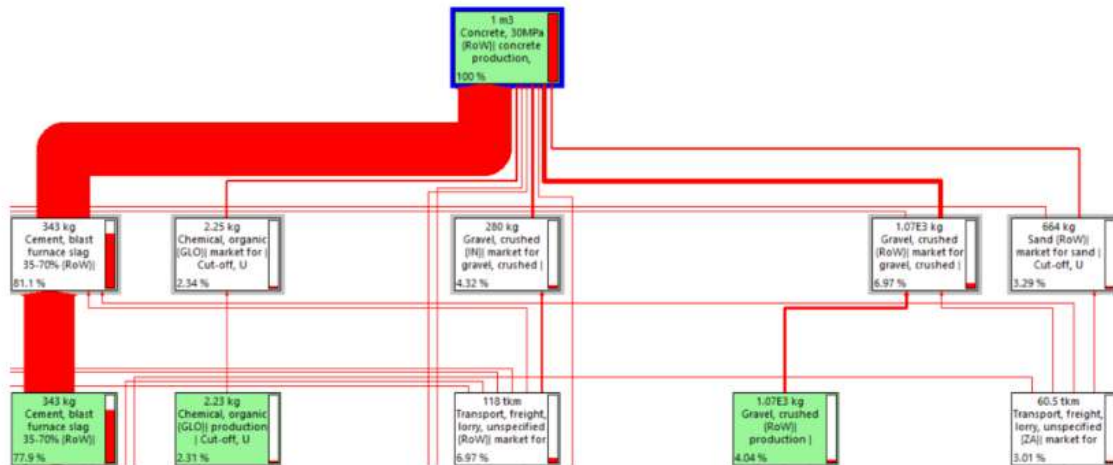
1 m3
Concrete, 30MPa {RoW}| concrete production,
100 %

343 kg
Cement, blast furnace slag 35-70% {RoW}|
81.1 %

2.25 kg
Chemical, organic {GLO}| market for | Cut-off, U
2.34 %

280 kg
Gravel, crushed {IN}| market for gravel, crushed |
4.32 %

1.07E3 kg
Gravel, crushed {RoW}| market for gravel, crushed |
6.97 %

664 kg
Sand {RoW}| market for sand | Cut-off, U
3.29 %

343 kg
Cement, blast furnace slag 35-70% {RoW}|
77.9 %

2.23 kg
Chemical, organic {GLO}| production | Cut-off, U
2.31 %

118 tkm
Transport, freight, lorry, unspecified {RoW}| market for
6.97 %

1.07E3 kg
Gravel, crushed {RoW}| production |
4.04 %

60.5 tkm
Transport, freight, lorry, unspecified {ZA}| market for
3.01 %